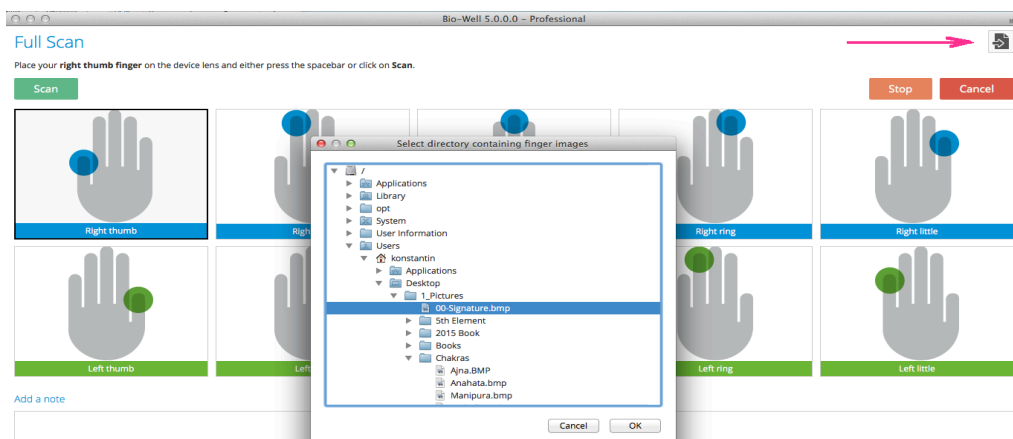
Bio-Well 5.0.0.0 – Professional

Full Scan

Place your **right thumb finger** on the device lens and either press the spacebar or click on **Scan**.

Scan

Stop

Cancel

Right thumb

Righ

Right ring

Right little

Left thumb

Left

Left ring

Left little

Add a note

Select directory containing finger images

/
Applications
Library
opt
System
User Information
Users
konstantin
Applications
Desktop
1_Pictures
00-Signature.bmp
5th Element
2015 Book
Books
Chakras
Ajna.BMP
Anahata.bmp
Manipura.bmp

Cancel

OK